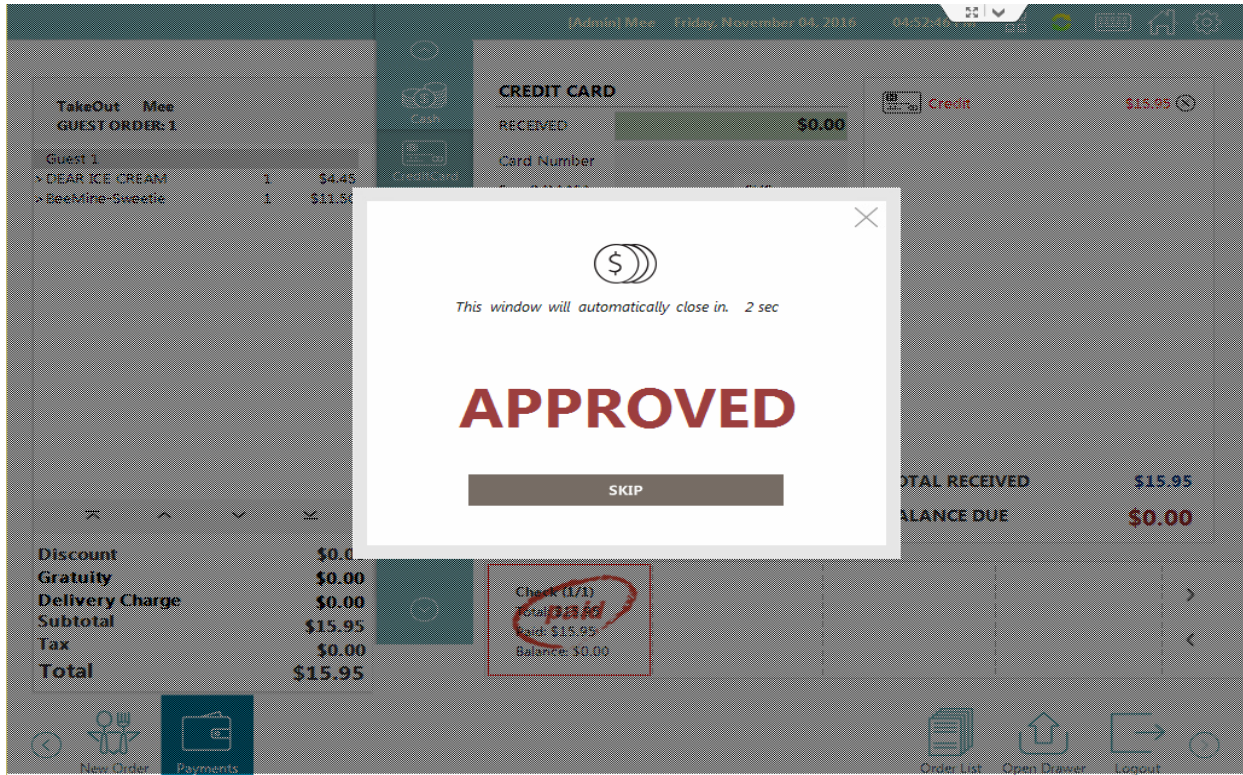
TakeOut Mee
GUEST ORDER 1

Guest 1
DEAR ICE CREAM 1 $4.45
Beelvine-Sweetie 1 $11.5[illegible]

CREDIT CARD
RECEIVED $0.00
Card Number

Credit $15.95

This window will automatically close in. 2 sec

APPROVED

SKIP

TOTAL RECEIVED $15.95
BALANCE DUE $0.00

Discount $0.0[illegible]
Gratuity $0.00
Delivery Charge $0.00
Subtotal $15.95
Tax $0.00
Total $15.95

Check (1/1)
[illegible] $15.95
paid
Balance $0.00

New Order
Order List
Open Drawer
Logout